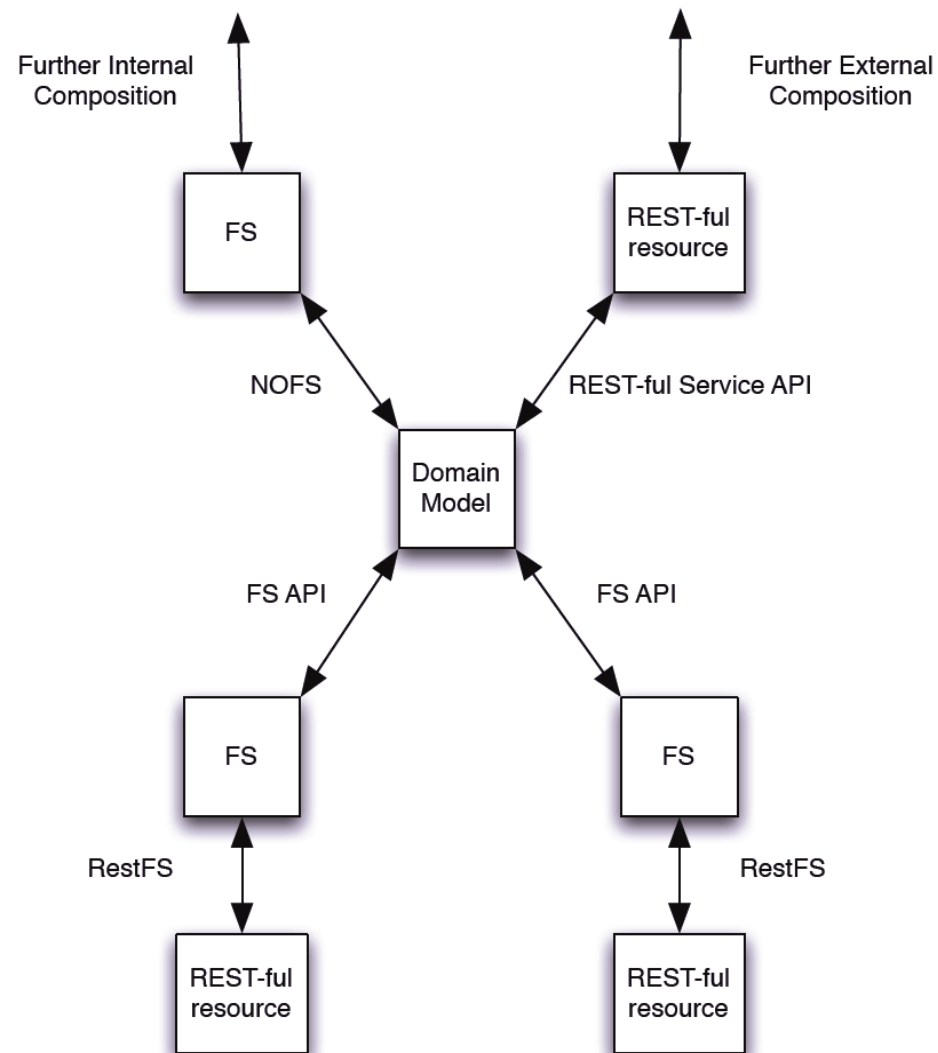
Further Internal Composition

Further External Composition

FS

REST-ful resource

NOFS

REST-ful Service API

Domain Model

FS API

FS API

FS

FS

RestFS

RestFS

REST-ful resource

REST-ful resource